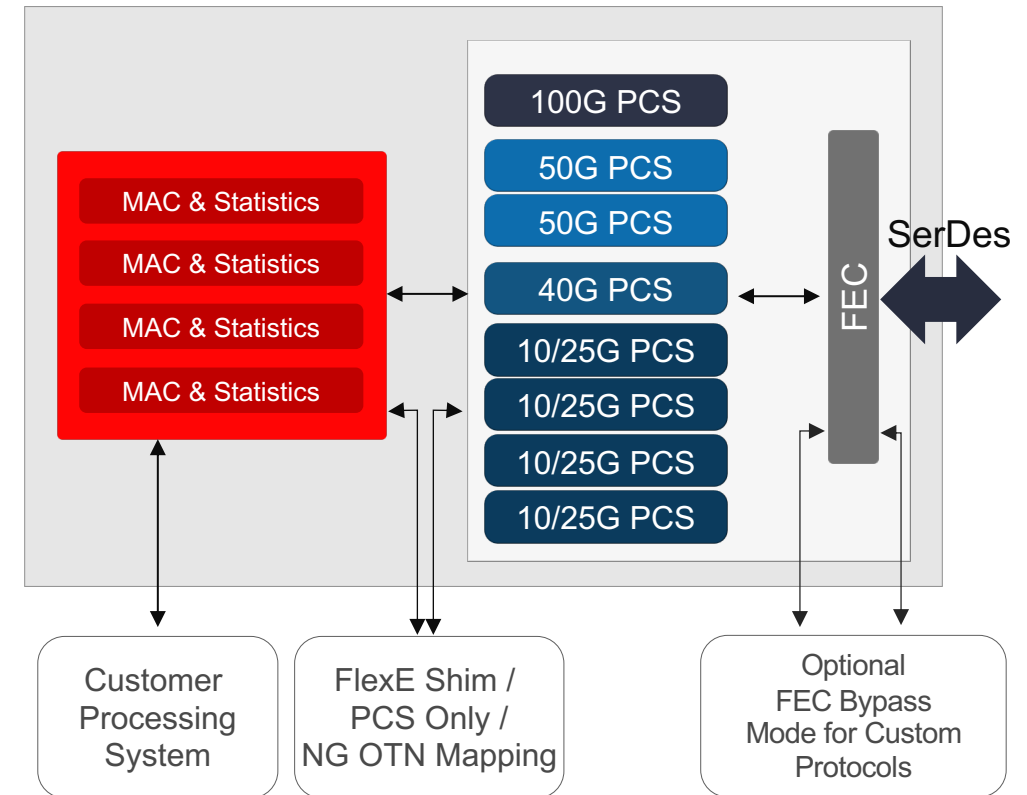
MAC & Statistics

MAC & Statistics

MAC & Statistics

MAC & Statistics

100G PCS

50G PCS

50G PCS

40G PCS

10/25G PCS

10/25G PCS

10/25G PCS

10/25G PCS

FEC

SerDes

Customer Processing System

FlexE Shim / PCS Only / NG OTN Mapping

Optional FEC Bypass Mode for Custom Protocols